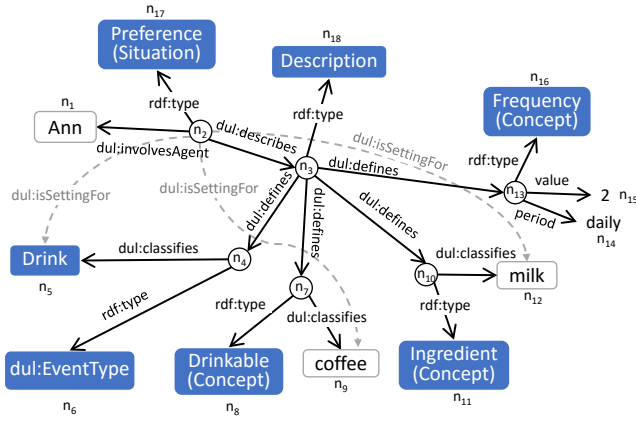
$n_{17}$
Preference (Situation)

$n_{18}$
Description

$n_{16}$
Frequency (Concept)

$n_1$
Ann

rdf:type

$n_2$

dul:describes

rdf:type

dul:isSettingFor

dul:involvesAgent

dul:isSettingFor

dul:isSettingFor

$n_3$

dul:defines

rdf:type

$n_{13}$

value

2

$n_{15}$

period

daily

$n_{14}$

dul:defines

dul:defines

dul:defines

Drink

$n_5$

dul:classifies

$n_4$

$n_{10}$

dul:classifies

milk

$n_{12}$

rdf:type

$n_7$

rdf:type

dul:classifies

rdf:type

dul:EventType

$n_6$

Drinkable (Concept)

$n_8$

coffee

$n_9$

Ingredient (Concept)

$n_{11}$